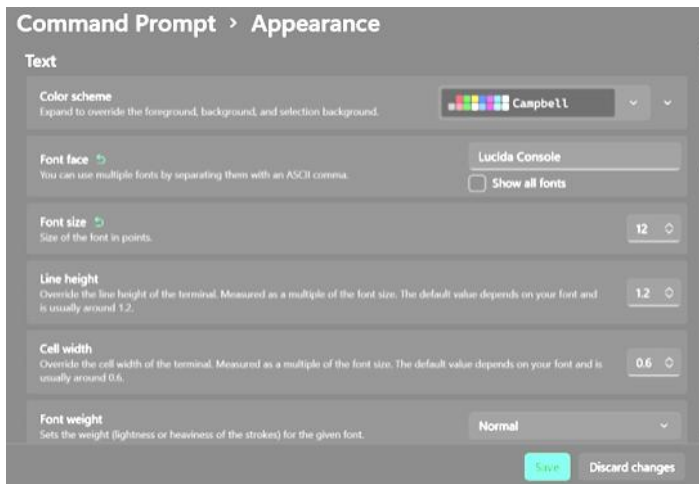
Command Prompt › Appearance

Text

Color scheme
Expand to override the foreground, background, and selection background.

Campbell

Font face
You can use multiple fonts by separating them with an ASCII comma.

Lucida Console

Show all fonts

Font size
Size of the font in points.

12

Line height
Override the line height of the terminal. Measured as a multiple of the font size. The default value depends on your font and is usually around 1.2.

1.2

Cell width
Override the cell width of the terminal. Measured as a multiple of the font size. The default value depends on your font and is usually around 0.6.

0.6

Font weight
Sets the weight (lightness or heaviness of the strokes) for the given font.

Normal

Save

Discard changes